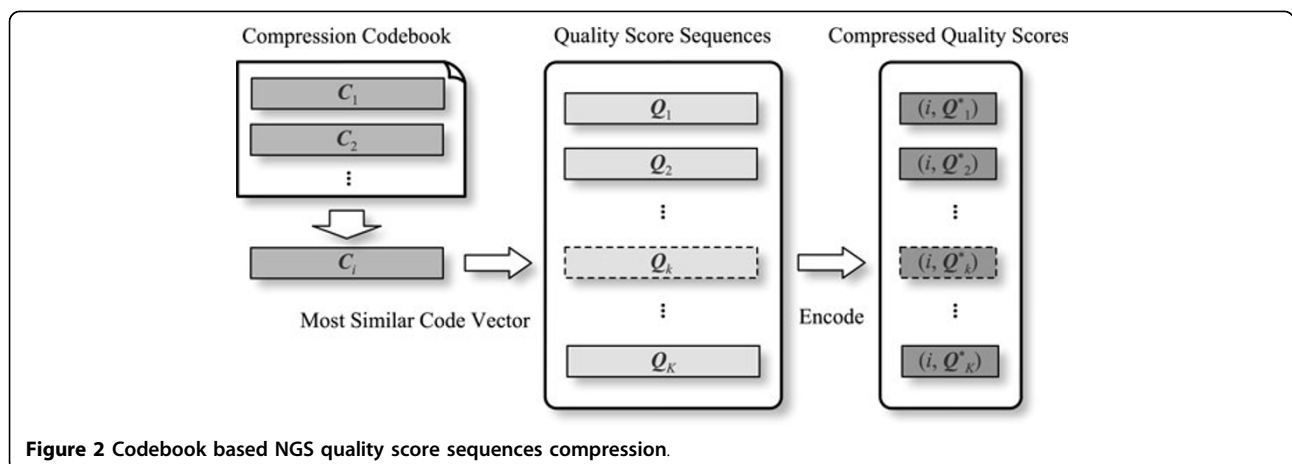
Compression Codebook

$C_1$

$C_2$

⋮

$C_i$

Most Similar Code Vector

Quality Score Sequences

$Q_1$

$Q_2$

⋮

$Q_k$

⋮

$Q_K$

Encode

Compressed Quality Scores

$(i, Q^*_1)$

$(i, Q^*_2)$

⋮

$(i, Q^*_k)$

⋮

$(i, Q^*_K)$

**Figure 2 Codebook based NGS quality score sequences compression.**